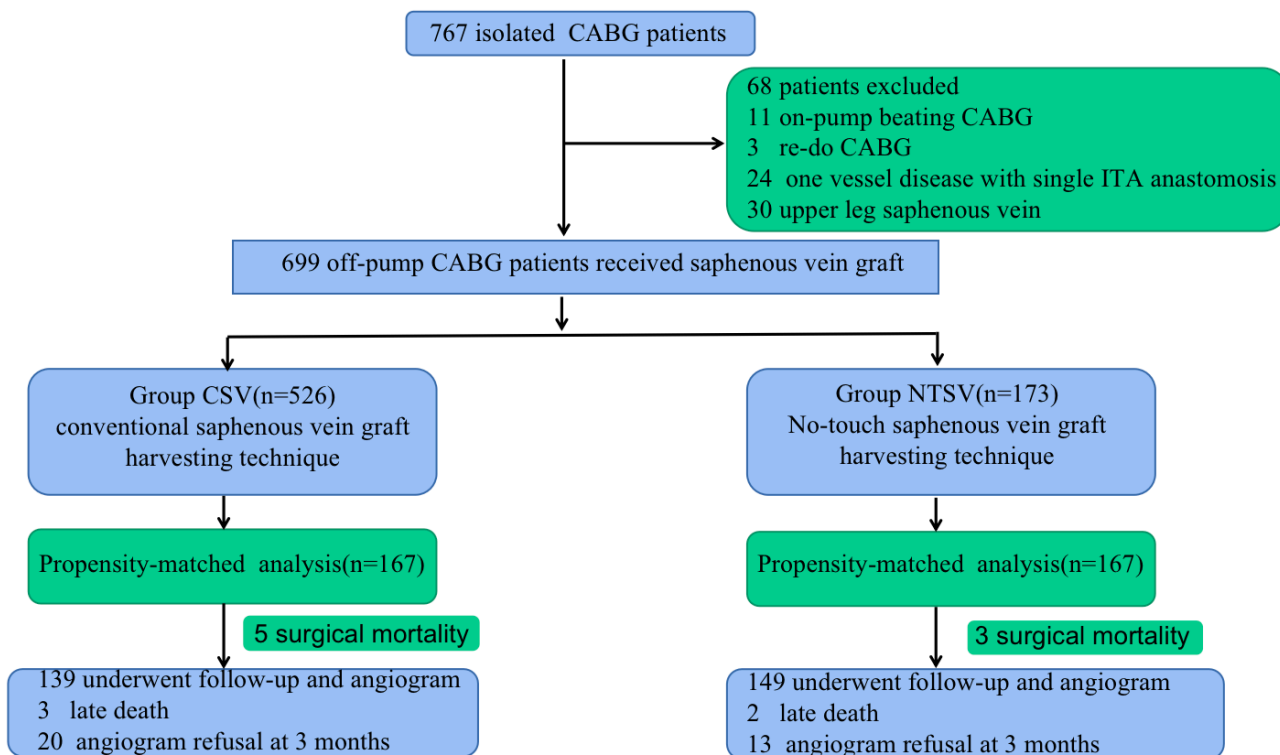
767 isolated CABG patients

68 patients excluded
11 on-pump beating CABG
3 re-do CABG
24 one vessel disease with single ITA anastomosis
30 upper leg saphenous vein

699 off-pump CABG patients received saphenous vein graft

Group CSV(n=526)
conventional saphenous vein graft harvesting technique

Propensity-matched analysis(n=167)

5 surgical mortality

139 underwent follow-up and angiogram
3 late death
20 angiogram refusal at 3 months

Group NTSV(n=173)
No-touch saphenous vein graft harvesting technique

Propensity-matched analysis(n=167)

3 surgical mortality

149 underwent follow-up and angiogram
2 late death
13 angiogram refusal at 3 months